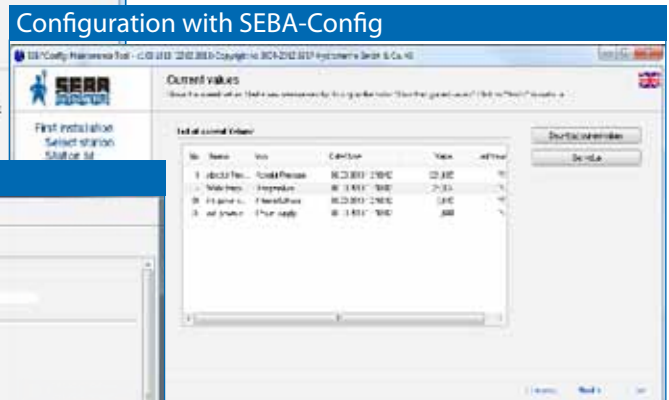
Configuration with SEBA-Config

SEBAConfig Maintenance Tool - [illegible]

SEBA

Current values

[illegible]

First installation
Select station
Station id

List of current Values

| No. | Name | Unit | Date/Time | Value | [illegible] |
|---|---|---|---|---|---|
| 1 | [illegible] | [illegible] | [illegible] | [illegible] | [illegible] |
| 2 | Water temp. | Temperature | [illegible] | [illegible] | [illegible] |
| 3 | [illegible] | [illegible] | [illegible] | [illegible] | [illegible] |
| 4 | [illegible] | Power supply | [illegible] | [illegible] | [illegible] |

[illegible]

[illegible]

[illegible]

Next >